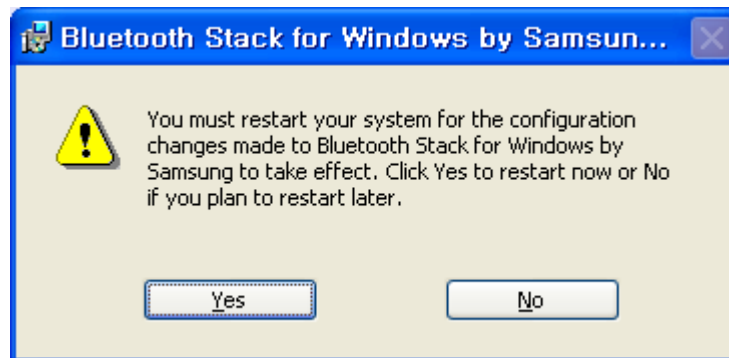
Bluetooth Stack for Windows by Samsun...

You must restart your system for the configuration changes made to Bluetooth Stack for Windows by Samsung to take effect. Click Yes to restart now or No if you plan to restart later.

Yes

No